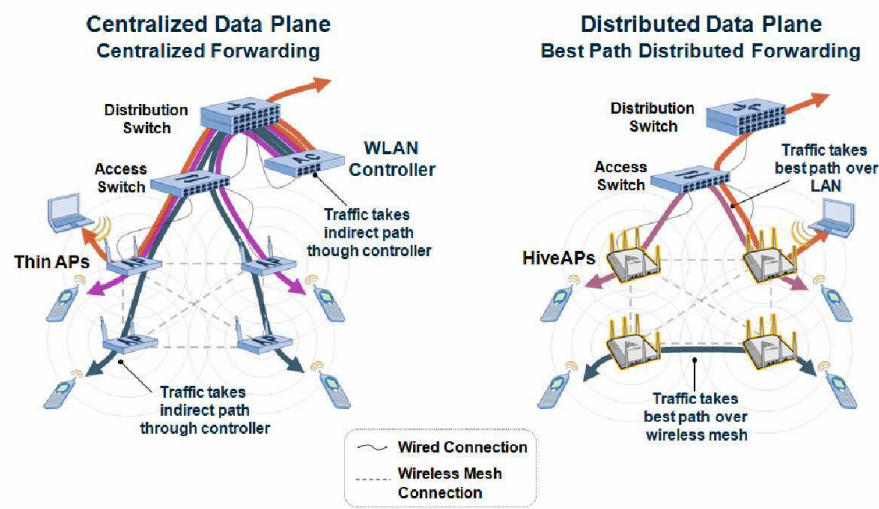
Centralized Data Plane
Centralized Forwarding

Distribution Switch

WLAN Controller

Access Switch

Traffic takes indirect path though controller

Thin APs

Traffic takes indirect path through controller

Distributed Data Plane
Best Path Distributed Forwarding

Distribution Switch

Access Switch

Traffic takes best path over LAN

HiveAPs

Traffic takes best path over wireless mesh

Wired Connection

Wireless Mesh Connection